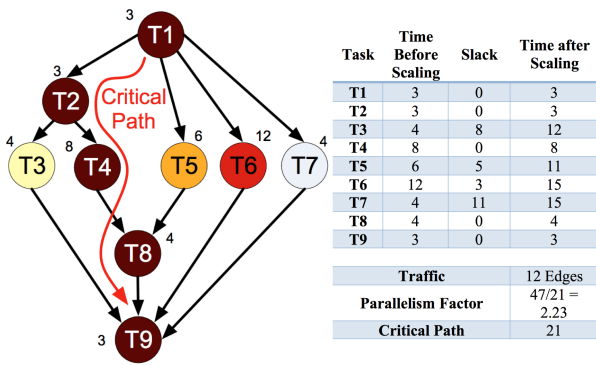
3
T1
3
T2
Critical Path
4
T3
8
T4
6
T5
12
T6
4
T7
T8
4
3
T9

| Task | Time Before Scaling | Slack | Time after Scaling |
|---|---|---|---|
| T1 | 3 | 0 | 3 |
| T2 | 3 | 0 | 3 |
| T3 | 4 | 8 | 12 |
| T4 | 8 | 0 | 8 |
| T5 | 6 | 5 | 11 |
| T6 | 12 | 3 | 15 |
| T7 | 4 | 11 | 15 |
| T8 | 4 | 0 | 4 |
| T9 | 3 | 0 | 3 |

| Traffic | 12 Edges |
|---|---|
| Parallelism Factor | 47/21 = 2.23 |
| Critical Path | 21 |